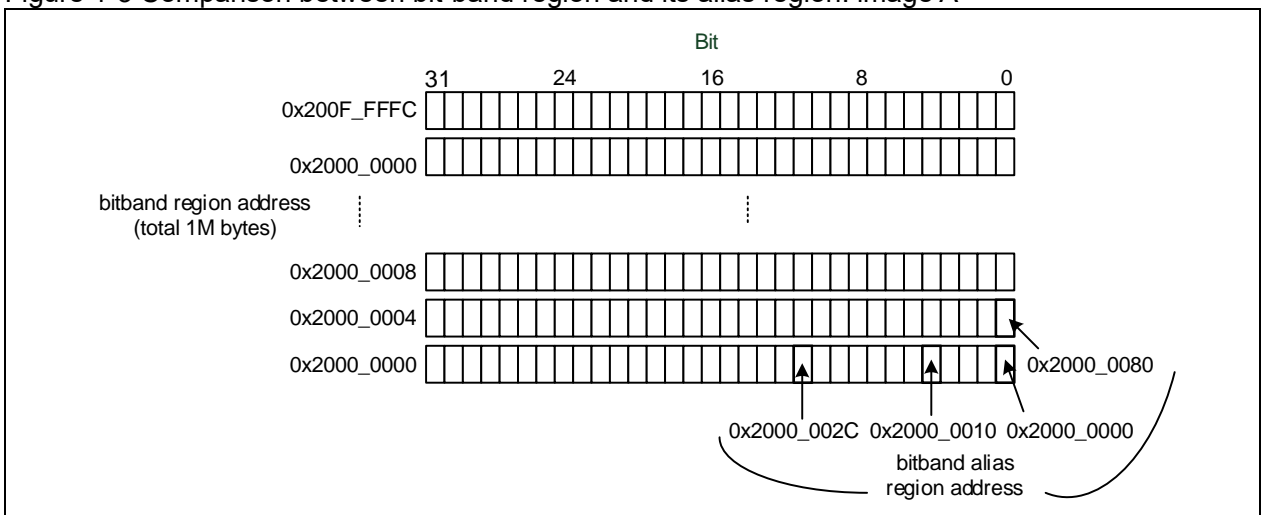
Figure 1-3 Comparison between bit-band region and its alias region: image A

Bit

31 24 16 8 0

0x200F_FFFC

0x2000_0000

bitband region address (total 1M bytes)

0x2000_0008

0x2000_0004

0x2000_0000

0x2000_0080

0x2000_002C 0x2000_0010 0x2000_0000

bitband alias region address